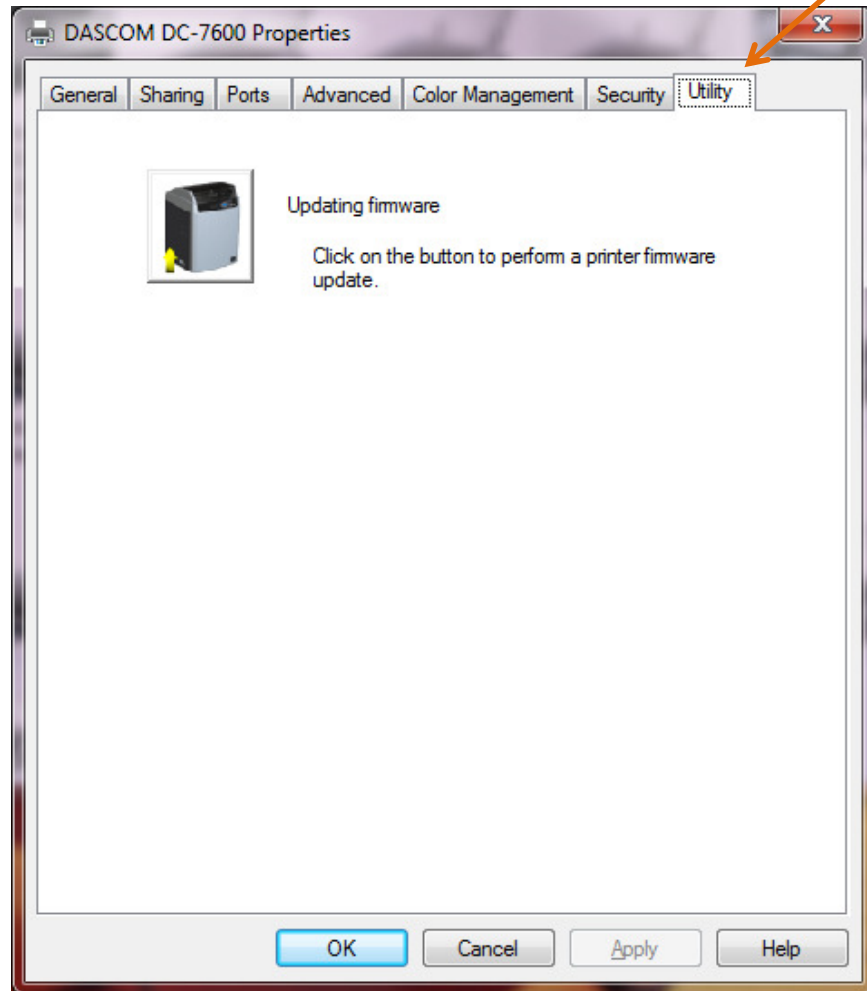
DASCOM DC-7600 Properties

General | Sharing | Ports | Advanced | Color Management | Security | Utility

Updating firmware

Click on the button to perform a printer firmware update.

OK | Cancel | Apply | Help